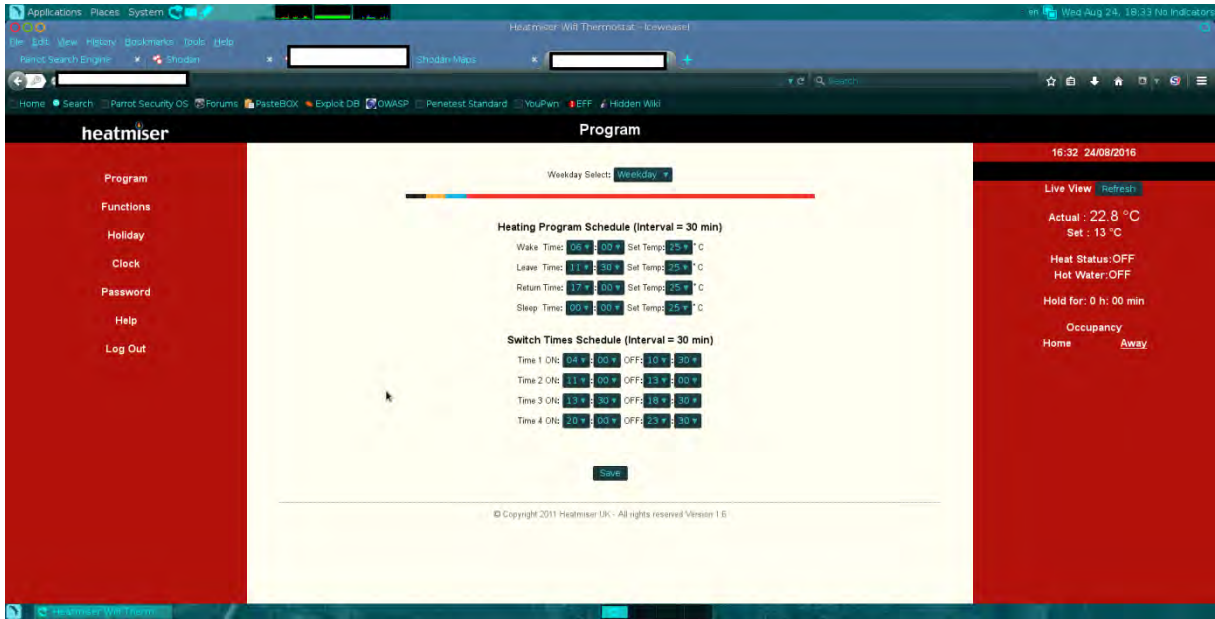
Applications Places System

en Wed Aug 24, 18:33 No Indicators

Heatmiser Wifi Thermostat - Iceweasel

File Edit View History Bookmarks Tools Help

Parrot Search Engine × Shodan × Shodan Maps × +

Search

Home Search Parrot Security OS Forums PasteBOX Exploit DB OWASP Penetest Standard YouPwn EFF Hidden Wiki

heatmiser

Program

16:32 24/08/2016

Program

Functions

Holiday

Clock

Password

Help

Log Out

Weekday Select: Weekday

Heating Program Schedule (Interval = 30 min)

Wake Time: 06 : 00 Set Temp: 25 °C

Leave Time: 11 : 30 Set Temp: 25 °C

Return Time: 17 : 00 Set Temp: 25 °C

Sleep Time: 00 : 00 Set Temp: 25 °C

Switch Times Schedule (Interval = 30 min)

Time 1 ON: 04 : 00 OFF: 10 : 30

Time 2 ON: 11 : 00 OFF: 13 : 00

Time 3 ON: 13 : 30 OFF: 18 : 30

Time 4 ON: 20 : 00 OFF: 23 : 30

Save

© Copyright 2011 Heatmiser UK - All rights reserved Version 1.6

Live View Refresh

Actual : 22.8 °C

Set : 13 °C

Heat Status:OFF

Hot Water:OFF

Hold for: 0 h: 00 min

Occupancy

Home Away

Heatmiser Wifi Therm